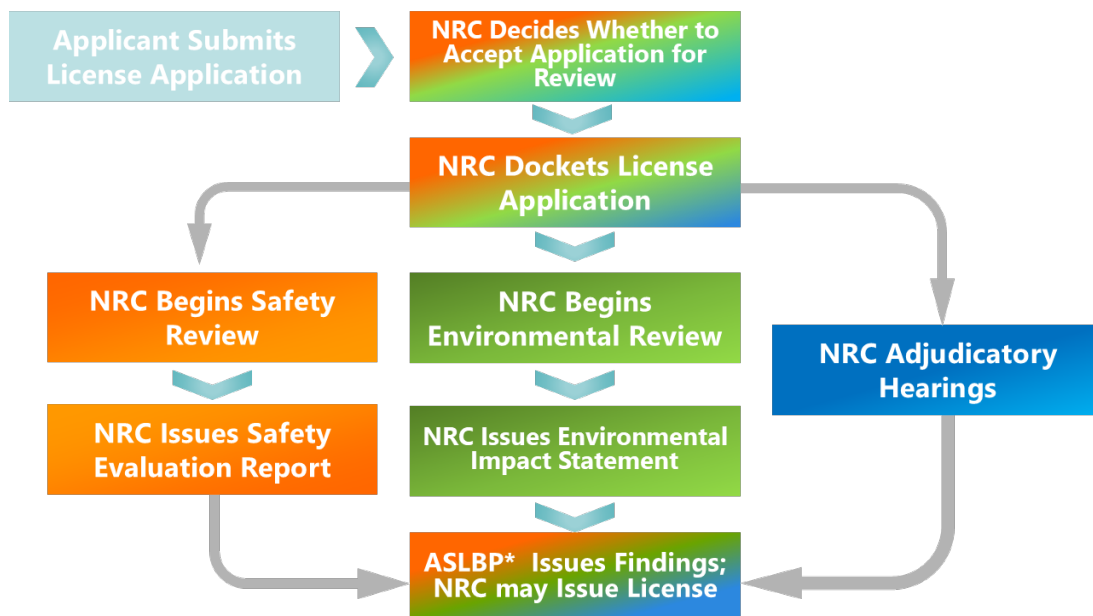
Applicant Submits License Application

NRC Decides Whether to Accept Application for Review

NRC Dockets License Application

NRC Begins Safety Review

NRC Begins Environmental Review

NRC Adjudicatory Hearings

NRC Issues Safety Evaluation Report

NRC Issues Environmental Impact Statement

ASLBP* Issues Findings; NRC may Issue License